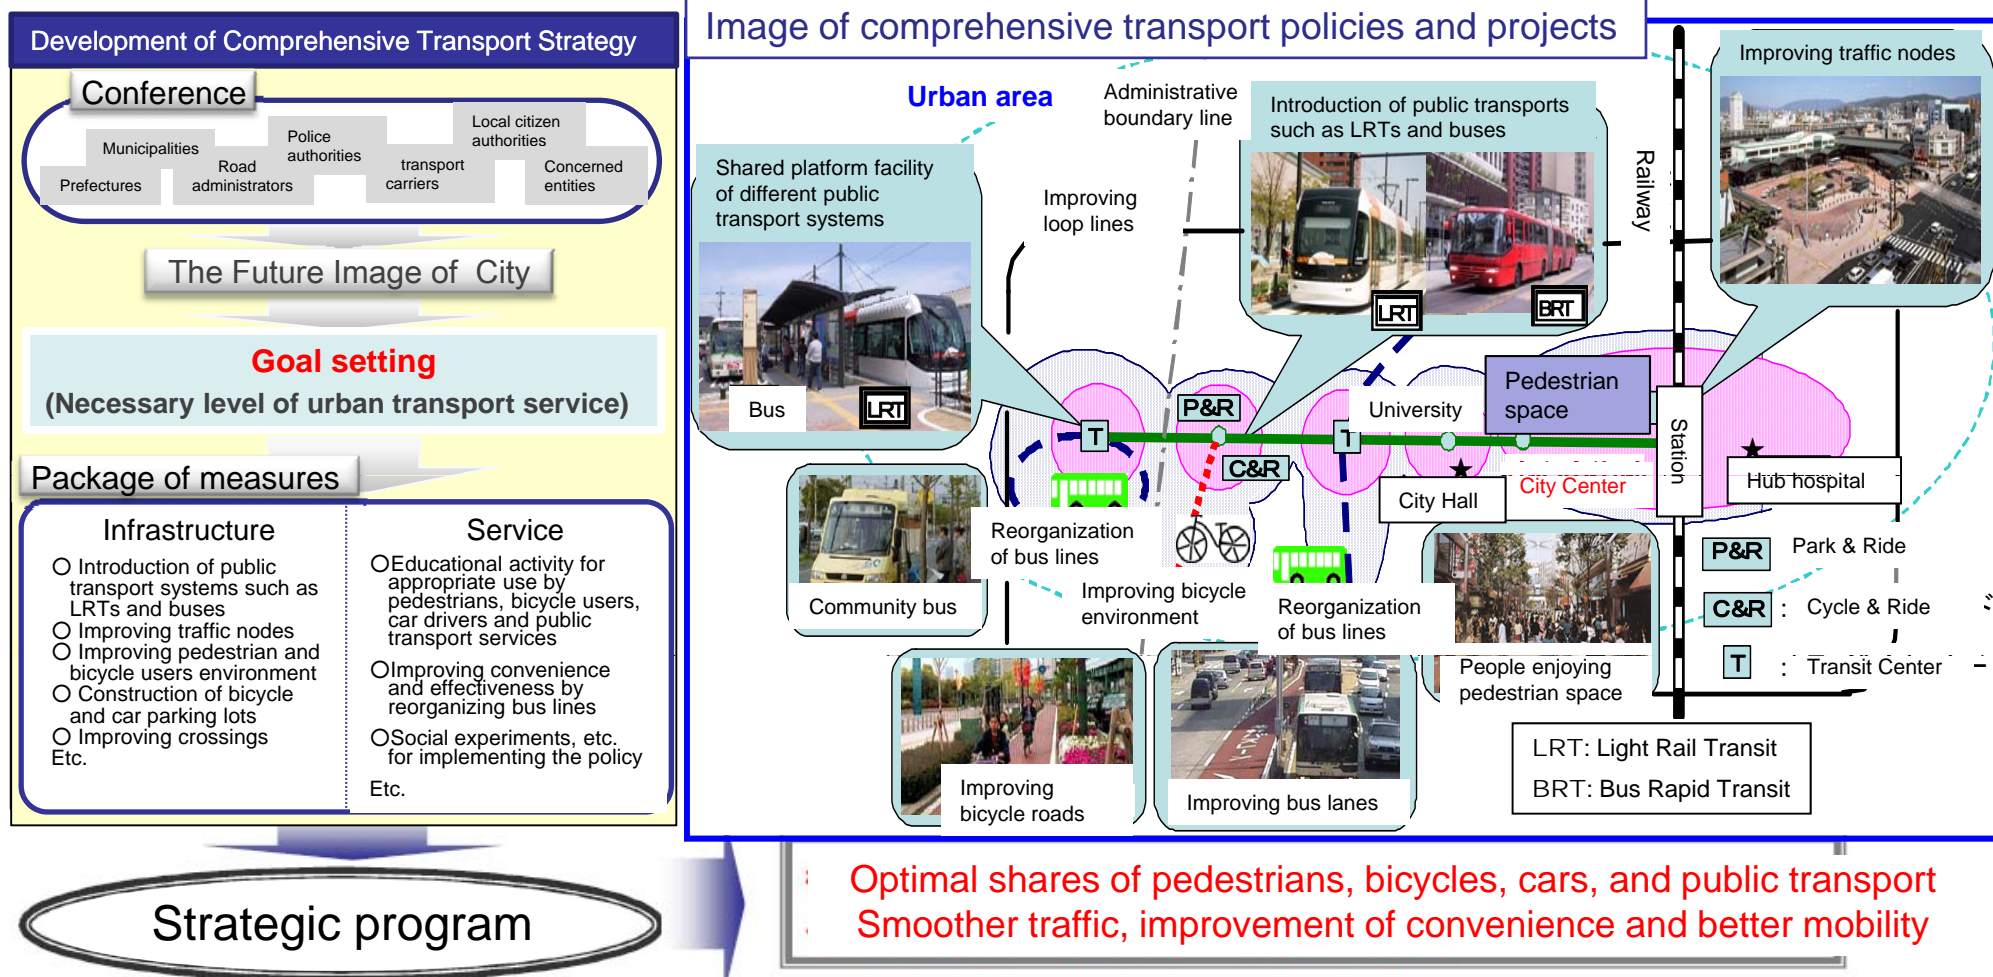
Development of Comprehensive Transport Strategy

Conference

Municipalities
Police authorities
Local citizen authorities
Prefectures
Road administrators
transport carriers
Concerned entities

The Future Image of City

Goal setting
(Necessary level of urban transport service)

Package of measures

Infrastructure
○ Introduction of public transport systems such as LRTs and buses
○ Improving traffic nodes
○ Improving pedestrian and bicycle users environment
○ Construction of bicycle and car parking lots
○ Improving crossings
Etc.

Service
○Educational activity for appropriate use by pedestrians, bicycle users, car drivers and public transport services
○Improving convenience and effectiveness by reorganizing bus lines
○Social experiments, etc. for implementing the policy
Etc.

Strategic program

Image of comprehensive transport policies and projects

Urban area
Administrative boundary line
Introduction of public transports such as LRTs and buses
Railway
Improving traffic nodes
Shared platform facility of different public transport systems
Improving loop lines
LRT
BRT
Bus
LRT
T
P&R
T
University
Pedestrian space
Station
C&R
City Hall
City Center
Hub hospital
Reorganization of bus lines
Community bus
Improving bicycle environment
Reorganization of bus lines
People enjoying pedestrian space
P&R Park & Ride
C&R : Cycle & Ride
T : Transit Center
Improving bicycle roads
Improving bus lanes
LRT: Light Rail Transit
BRT: Bus Rapid Transit

Optimal shares of pedestrians, bicycles, cars, and public transport
Smoother traffic, improvement of convenience and better mobility